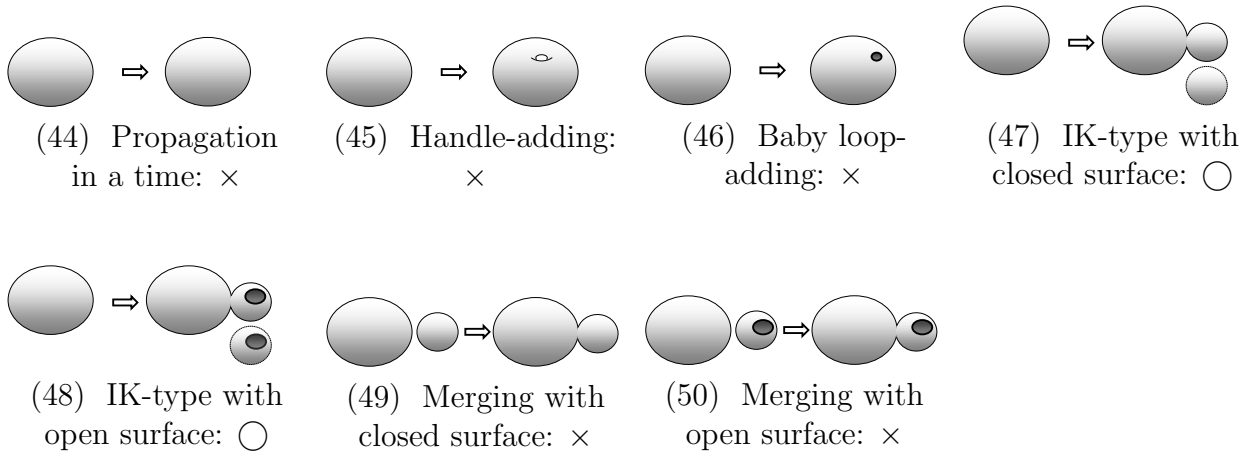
$\Rightarrow$

(44) Propagation in a time: $\times$

$\Rightarrow$

(45) Handle-adding: $\times$

$\Rightarrow$

(46) Baby loop-adding: $\times$

$\Rightarrow$

(47) IK-type with closed surface: $\bigcirc$

$\Rightarrow$

(48) IK-type with open surface: $\bigcirc$

$\Rightarrow$

(49) Merging with closed surface: $\times$

$\Rightarrow$

(50) Merging with open surface: $\times$